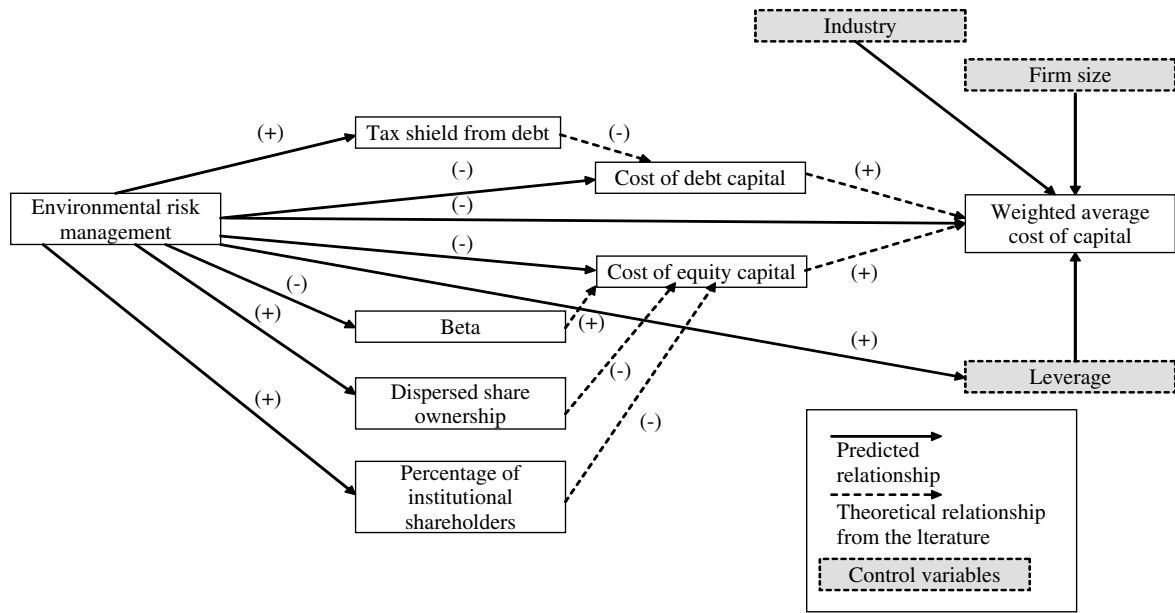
Industry

Firm size

(+)

Tax shield from debt

(-)

(-)

Cost of debt capital

(+)

Environmental risk management

(-)

Weighted average cost of capital

(-)

Cost of equity capital

(+)

(-)

(+)

Beta

(+)

(+)

Leverage

Dispersed share ownership

(-)

(+)

(-)

Percentage of institutional shareholders

Predicted relationship

Theoretical relationship from the lterature

Control variables